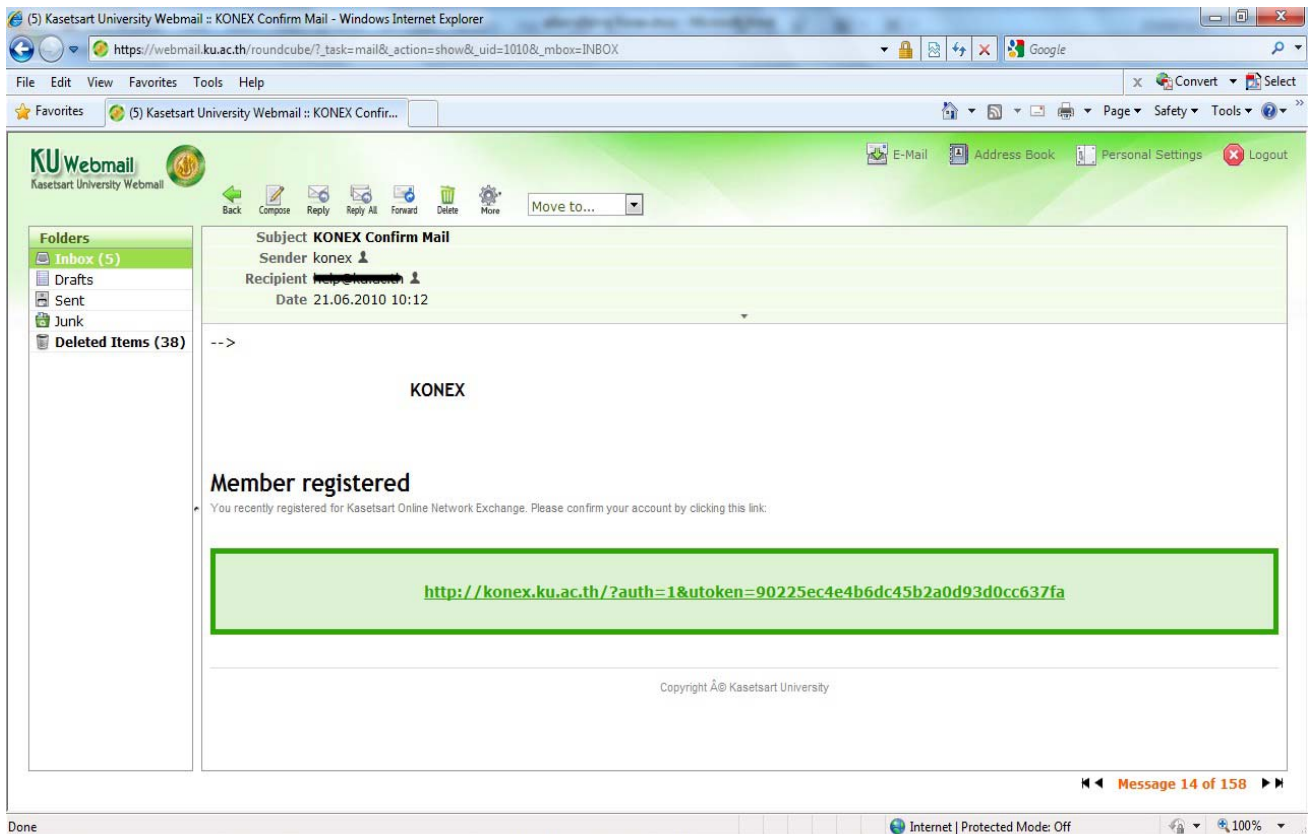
(5) Kasetsart University Webmail :: KONEX Confirm Mail - Windows Internet Explorer

https://webmail.ku.ac.th/roundcube/?_task=mail&_action=show&_uid=1010&_mbox=INBOX

Google

File Edit View Favorites Tools Help

Convert Select

Favorites (5) Kasetsart University Webmail :: KONEX Confir...

Page Safety Tools

KU Webmail
Kasetsart University Webmail

Back Compose Reply Reply All Forward Delete More Move to...

E-Mail Address Book Personal Settings Logout

Folders
Inbox (5)
Drafts
Sent
Junk
Deleted Items (38)

Subject KONEX Confirm Mail
Sender konex
Recipient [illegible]
Date 21.06.2010 10:12

-->

KONEX

Member registered

You recently registered for Kasetsart Online Network Exchange. Please confirm your account by clicking this link:

http://konex.ku.ac.th/?auth=1&utoken=90225ec4e4b6dc45b2a0d93d0cc637fa

Copyright Â© Kasetsart University

Message 14 of 158

Done

Internet | Protected Mode: Off

100%